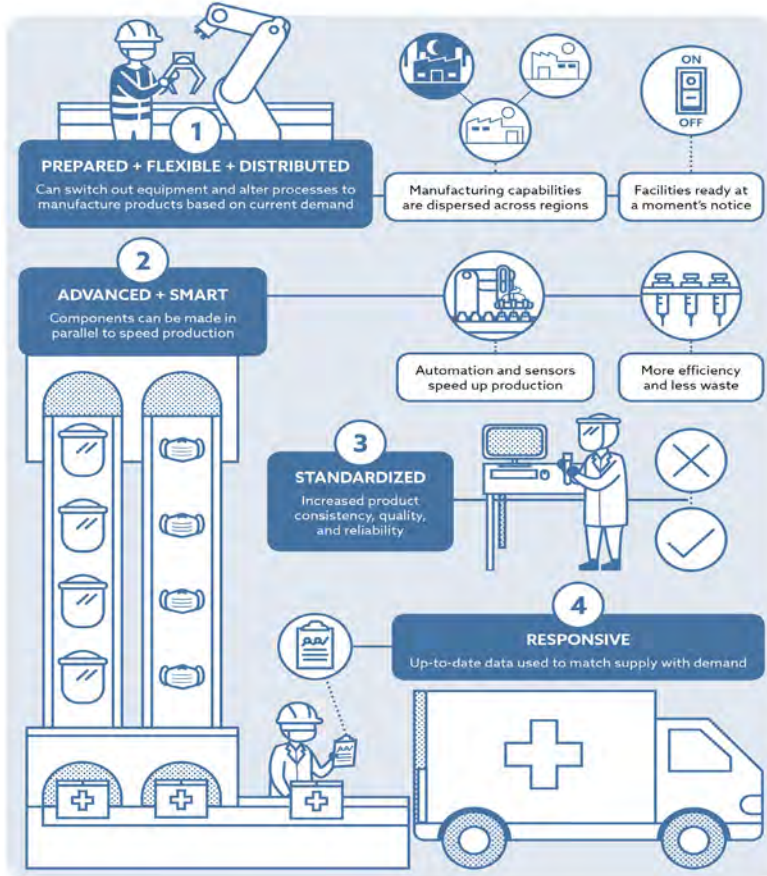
ON

OFF

1

PREPARED + FLEXIBLE + DISTRIBUTED

Can switch out equipment and alter processes to manufacture products based on current demand

Manufacturing capabilities are dispersed across regions

Facilities ready at a moment's notice

2

ADVANCED + SMART

Components can be made in parallel to speed production

Automation and sensors speed up production

More efficiency and less waste

3

STANDARDIZED

Increased product consistency, quality, and reliability

4

RESPONSIVE

Up-to-date data used to match supply with demand